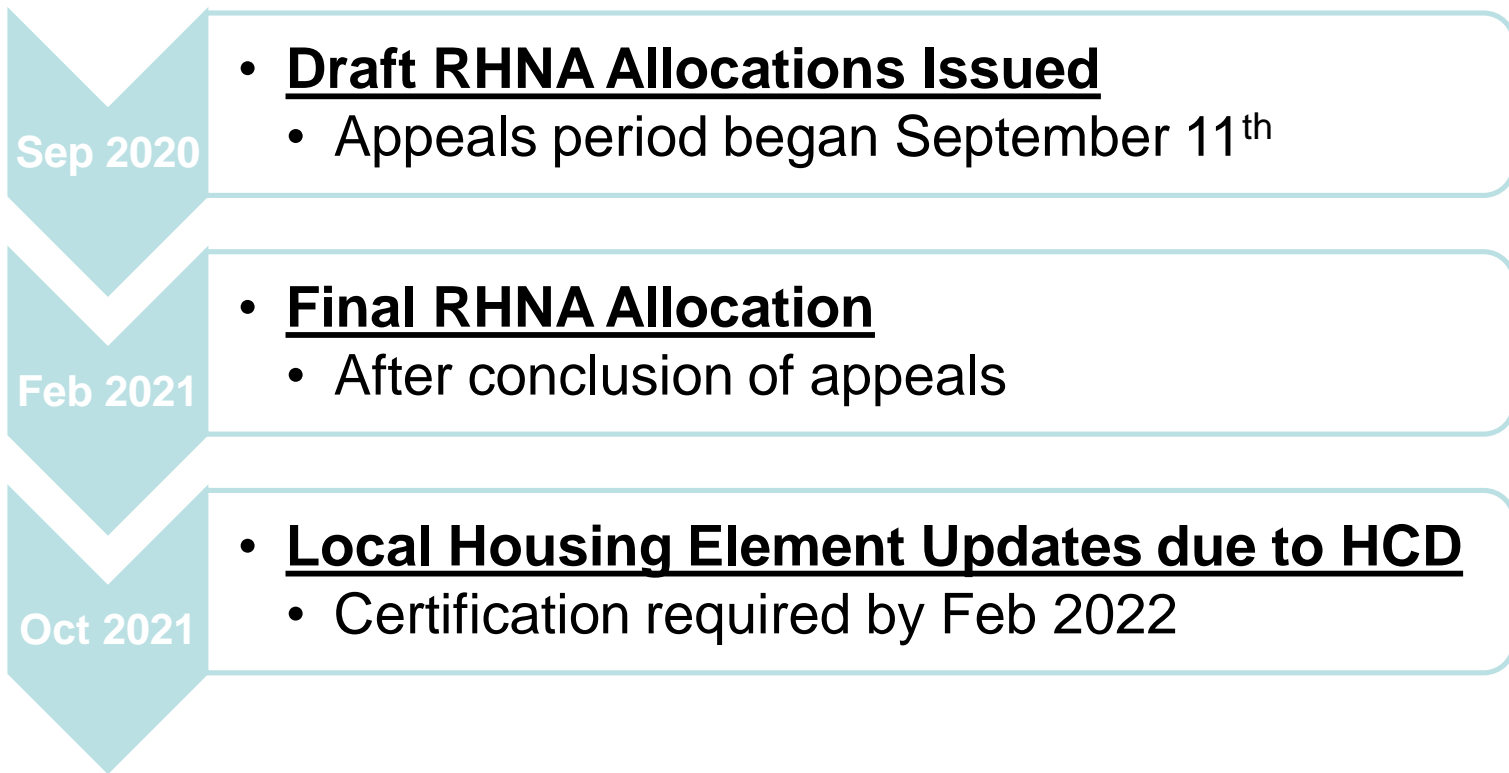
Sep 2020

• Draft RHNA Allocations Issued
  • Appeals period began September 11$^{th}$

Feb 2021

• Final RHNA Allocation
  • After conclusion of appeals

Oct 2021

• Local Housing Element Updates due to HCD
  • Certification required by Feb 2022